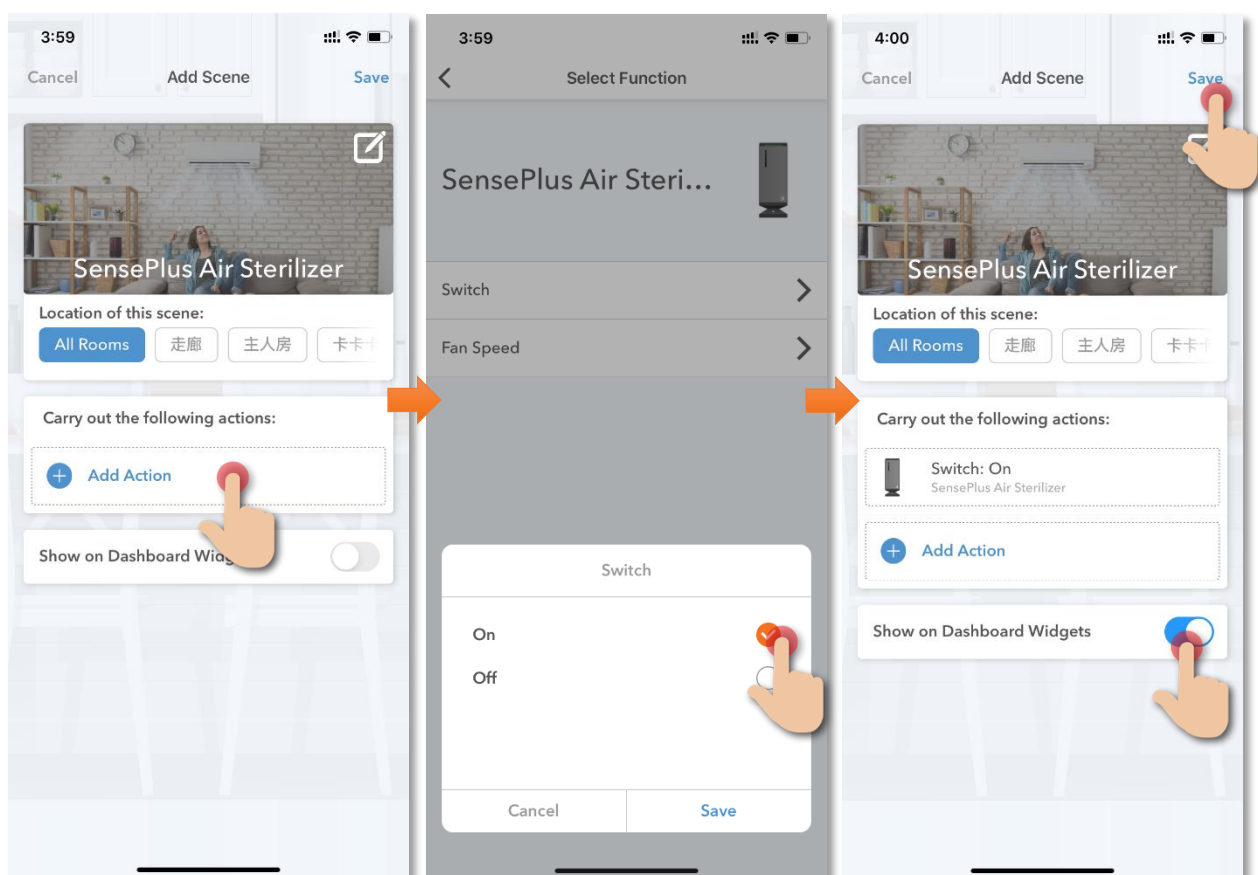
3:59

Cancel Add Scene Save

SensePlus Air Sterilizer

Location of this scene:

All Rooms 走廊 主人房 卡卡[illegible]

Carry out the following actions:

Add Action

Show on Dashboard Widg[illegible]

3:59

Select Function

SensePlus Air Steri...

Switch

Fan Speed

Switch

On

Off

Cancel Save

4:00

Cancel Add Scene Save

SensePlus Air Sterilizer

Location of this scene:

All Rooms 走廊 主人房 卡卡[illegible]

Carry out the following actions:

Switch: On
SensePlus Air Sterilizer

Add Action

Show on Dashboard Widgets